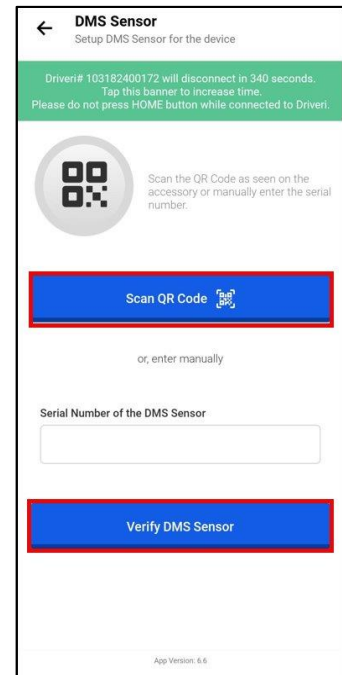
DMS Sensor
Setup DMS Sensor for the device

Driveri# 103182400172 will disconnect in 340 seconds.
Tap this banner to increase time.
Please do not press HOME button while connected to Driveri.

Scan the QR Code as seen on the accessory or manually enter the serial number.

Scan QR Code

or, enter manually

Serial Number of the DMS Sensor

Verify DMS Sensor

App Version: 6.6